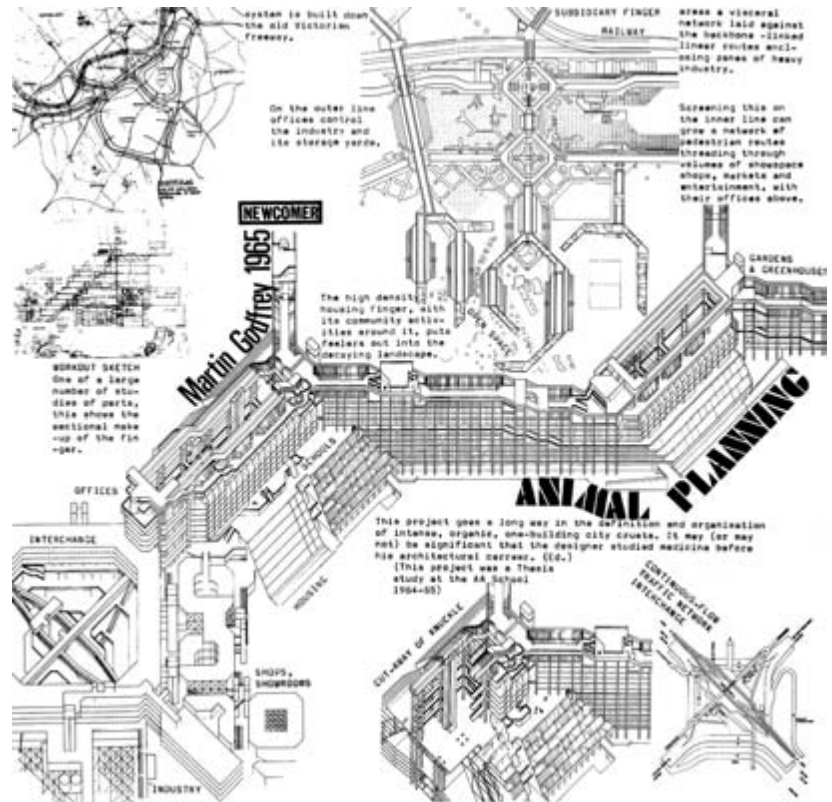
system is built down the old Victorian freeway.

SUBSIDIARY FINGER

RAILWAY

areas a visceral network laid against the backbone -linked linear routes enclosing zones of heavy industry.

On the outer line offices control the industry and its storage yards.

Screening this on the inner line can grow a network of pedestrian routes threading through volumes of showspace shops, markets and entertainment, with their offices above.

NEWCOMER

Martin Godfrey 1965

GARDENS & GREENHOUSES

The high density housing finger, with its community activities around it, puts feelers out into the decaying landscape.

WORKOUT SKETCH
One of a large number of studies of parts, this shows the sectional make-up of the finger.

SCHOOLS

ANIMAL PLANNING

OFFICES

INTERCHANGE

HOUSES

This project goes a long way in the definition and organisation of intense, organic, one-building city crusts. It may (or may not) be significant that the designer studied medicine before his architectural carreer. (Ed.)
(This project was a Thesis study at the AA School 1964-65)

CUT-AWAY OF ANICALE

CONTINUOUS-FLOW TRAFFIC NETWORK INTERCHANGE

SHOPS, SHOWROOMS

INDUSTRY